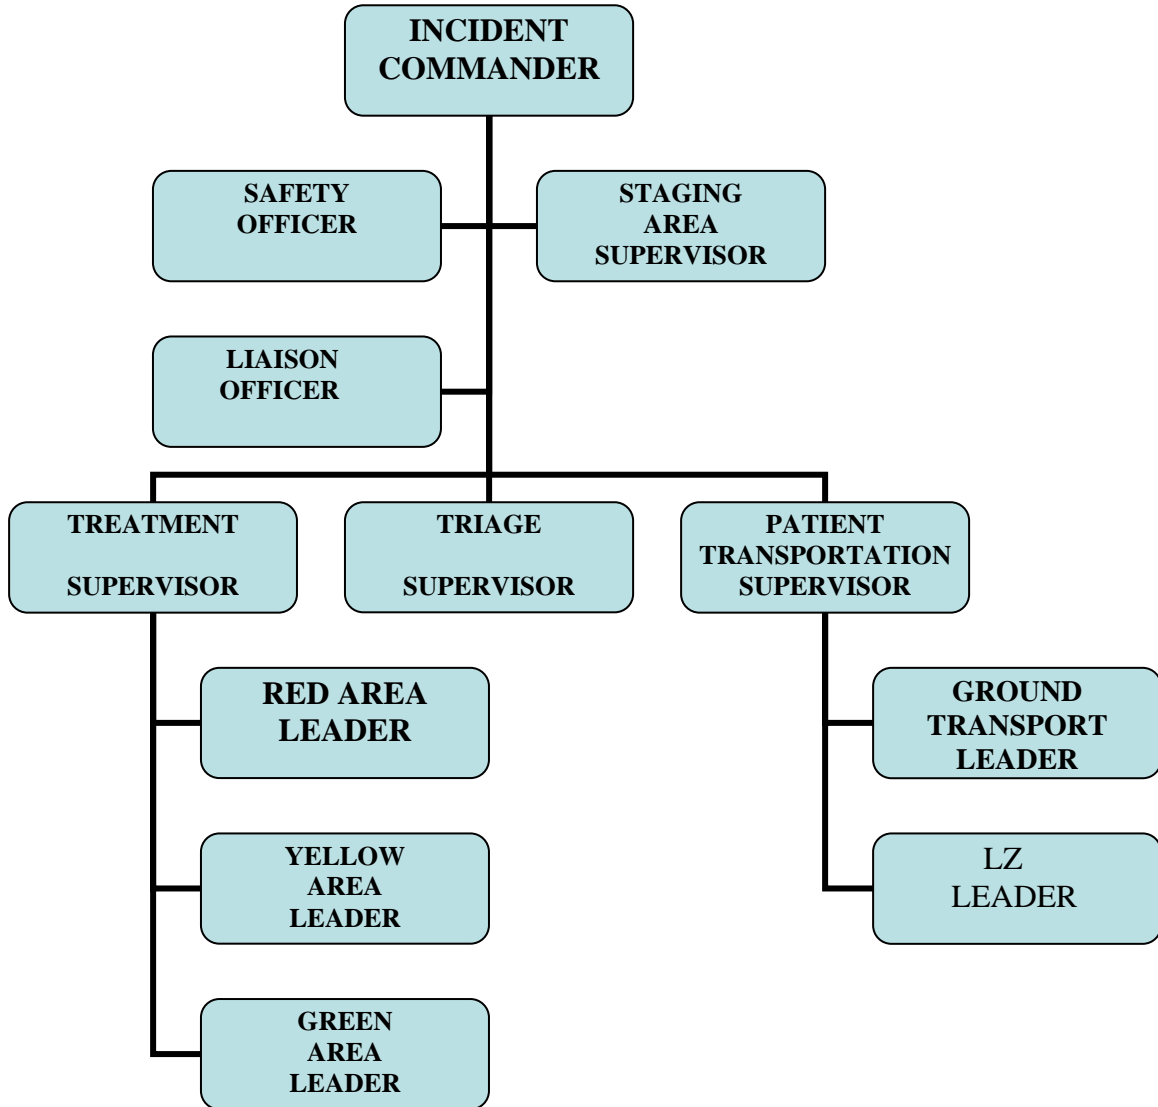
INCIDENT COMMANDER

SAFETY OFFICER

STAGING AREA SUPERVISOR

LIAISON OFFICER

TREATMENT

SUPERVISOR

TRIAGE

SUPERVISOR

PATIENT TRANSPORTATION SUPERVISOR

RED AREA LEADER

YELLOW AREA LEADER

GREEN AREA LEADER

GROUND TRANSPORT LEADER

LZ LEADER